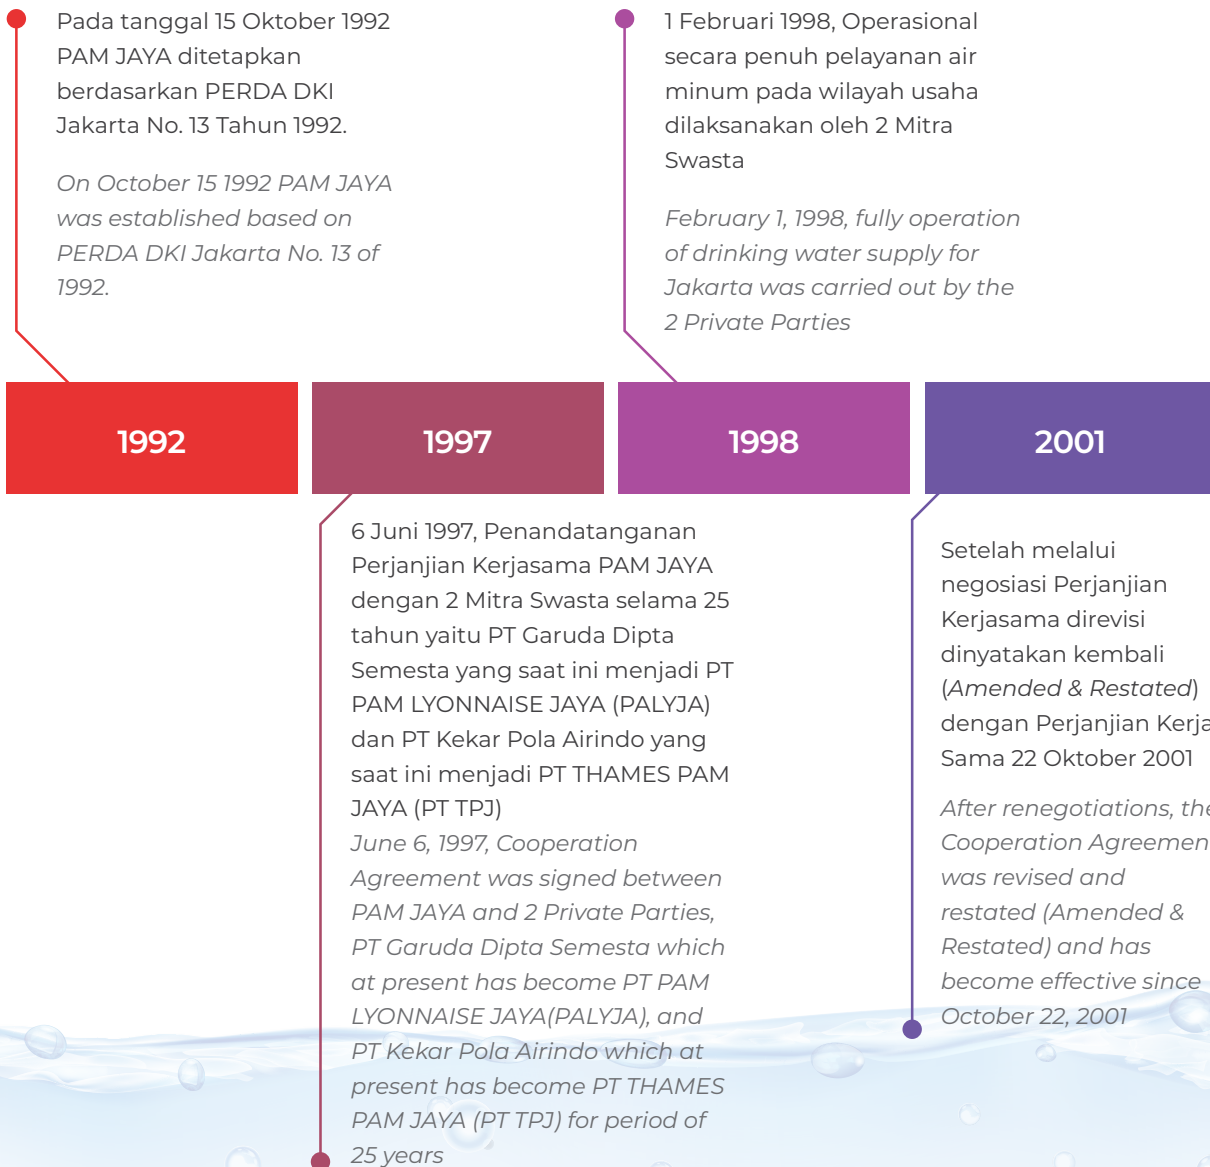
Pada tanggal 15 Oktober 1992 PAM JAYA ditetapkan berdasarkan PERDA DKI Jakarta No. 13 Tahun 1992.

On October 15 1992 PAM JAYA was established based on PERDA DKI Jakarta No. 13 of 1992.

1 Februari 1998, Operasional secara penuh pelayanan air minum pada wilayah usaha dilaksanakan oleh 2 Mitra Swasta

February 1, 1998, fully operation of drinking water supply for Jakarta was carried out by the 2 Private Parties

1992

1997

1998

2001

6 Juni 1997, Penandatanganan Perjanjian Kerjasama PAM JAYA dengan 2 Mitra Swasta selama 25 tahun yaitu PT Garuda Dipta Semesta yang saat ini menjadi PT PAM LYONNAISE JAYA (PALYJA) dan PT Kekar Pola Airindo yang saat ini menjadi PT THAMES PAM JAYA (PT TPJ)

June 6, 1997, Cooperation Agreement was signed between PAM JAYA and 2 Private Parties, PT Garuda Dipta Semesta which at present has become PT PAM LYONNAISE JAYA(PALYJA), and PT Kekar Pola Airindo which at present has become PT THAMES PAM JAYA (PT TPJ) for period of 25 years

Setelah melalui negosiasi Perjanjian Kerjasama direvisi dinyatakan kembali (Amended & Restated) dengan Perjanjian Kerja Sama 22 Oktober 2001

After renegotiations, the Cooperation Agreemen was revised and restated (Amended & Restated) and has become effective since October 22, 2001